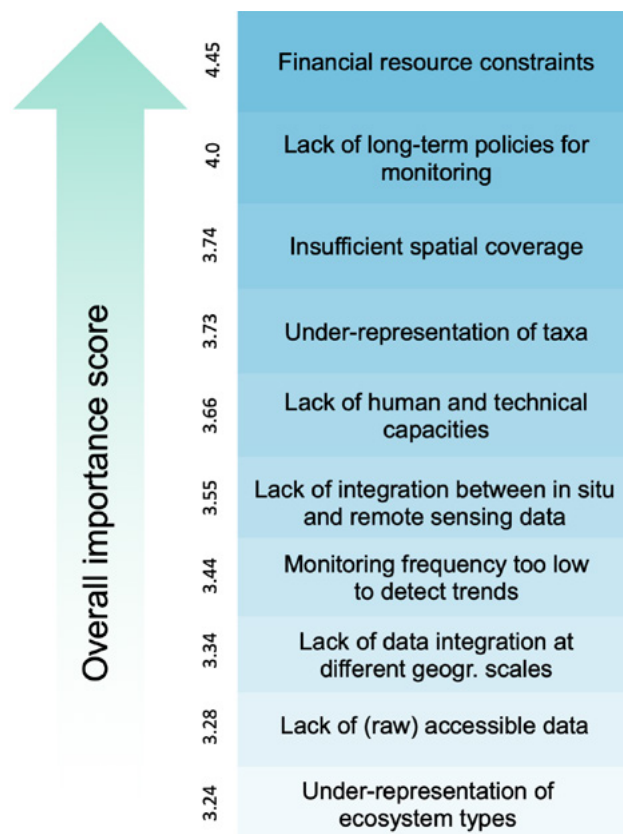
Overall importance score

| | |
|---|---|
| 4.45 | Financial resource constraints |
| 4.0 | Lack of long-term policies for monitoring |
| 3.74 | Insufficient spatial coverage |
| 3.73 | Under-representation of taxa |
| 3.66 | Lack of human and technical capacities |
| 3.55 | Lack of integration between in situ and remote sensing data |
| 3.44 | Monitoring frequency too low to detect trends |
| 3.34 | Lack of data integration at different geogr. scales |
| 3.28 | Lack of (raw) accessible data |
| 3.24 | Under-representation of ecosystem types |